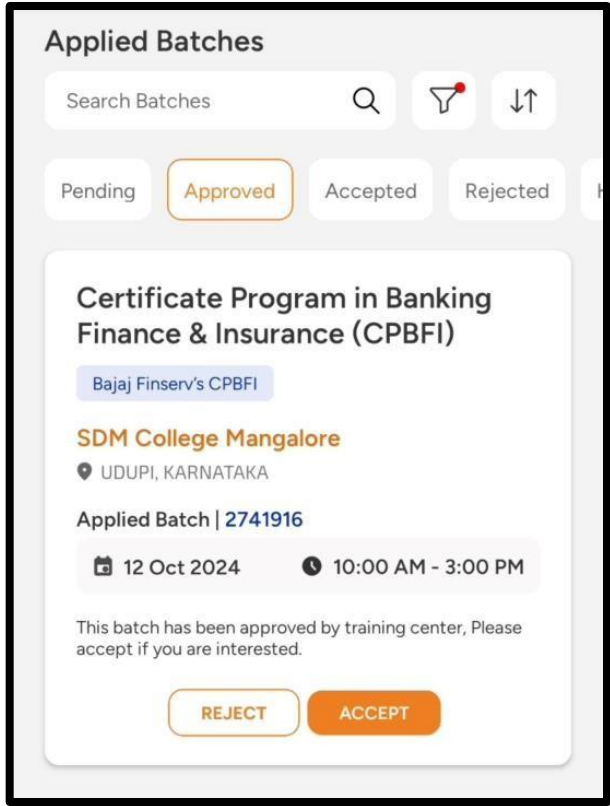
Applied Batches

Search Batches

Pending Approved Accepted Rejected

Certificate Program in Banking Finance & Insurance (CPBFI)

Bajaj Finserv's CPBFI

SDM College Mangalore

UDUPI, KARNATAKA

Applied Batch | 2741916

12 Oct 2024 10:00 AM - 3:00 PM

This batch has been approved by training center, Please accept if you are interested.

REJECT ACCEPT